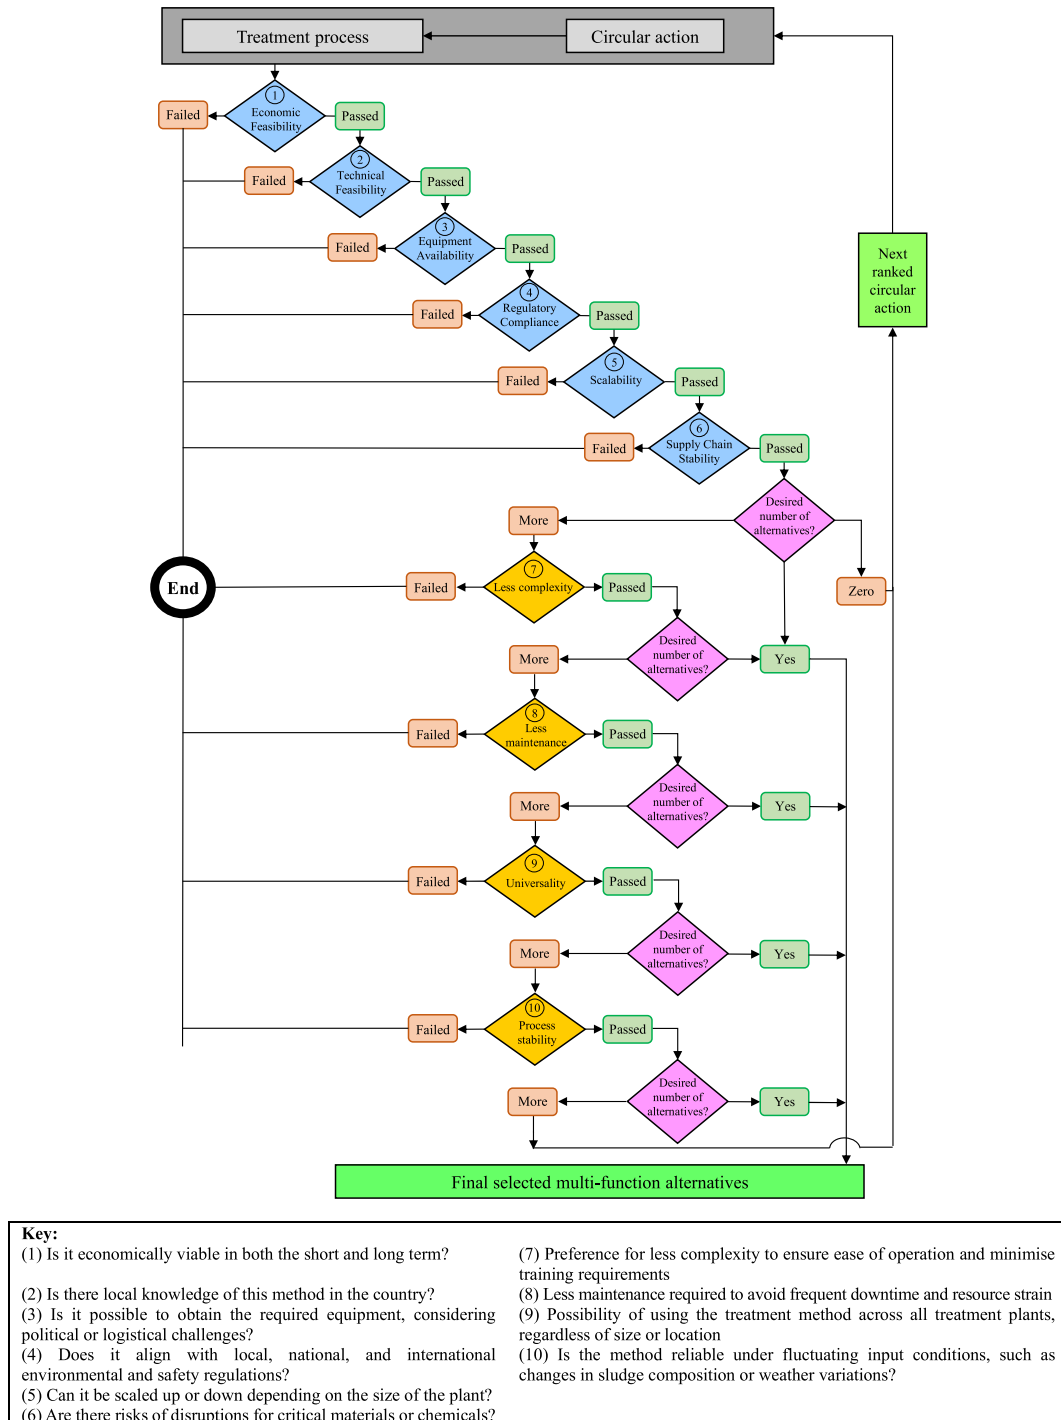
Treatment process

Circular action

1
Economic Feasibility

Failed

Passed

2
Technical Feasibility

Failed

Passed

3
Equipment Availability

Failed

Passed

4
Regulatory Compliance

Failed

Passed

5
Scalability

Failed

Passed

6
Supply Chain Stability

Failed

Passed

Next ranked circular action

Desired number of alternatives?

More

Zero

End

7
Less complexity

Failed

Passed

Desired number of alternatives?

More

Yes

8
Less maintenance

Failed

Passed

Desired number of alternatives?

More

Yes

9
Universality

Failed

Passed

Desired number of alternatives?

More

Yes

10
Process stability

Failed

Passed

Desired number of alternatives?

More

Yes

Final selected multi-function alternatives

Key:
(1) Is it economically viable in both the short and long term?

(2) Is there local knowledge of this method in the country?
(3) Is it possible to obtain the required equipment, considering political or logistical challenges?
(4) Does it align with local, national, and international environmental and safety regulations?
(5) Can it be scaled up or down depending on the size of the plant?
(6) Are there risks of disruptions for critical materials or chemicals?

(7) Preference for less complexity to ensure ease of operation and minimise training requirements
(8) Less maintenance required to avoid frequent downtime and resource strain
(9) Possibility of using the treatment method across all treatment plants, regardless of size or location
(10) Is the method reliable under fluctuating input conditions, such as changes in sludge composition or weather variations?